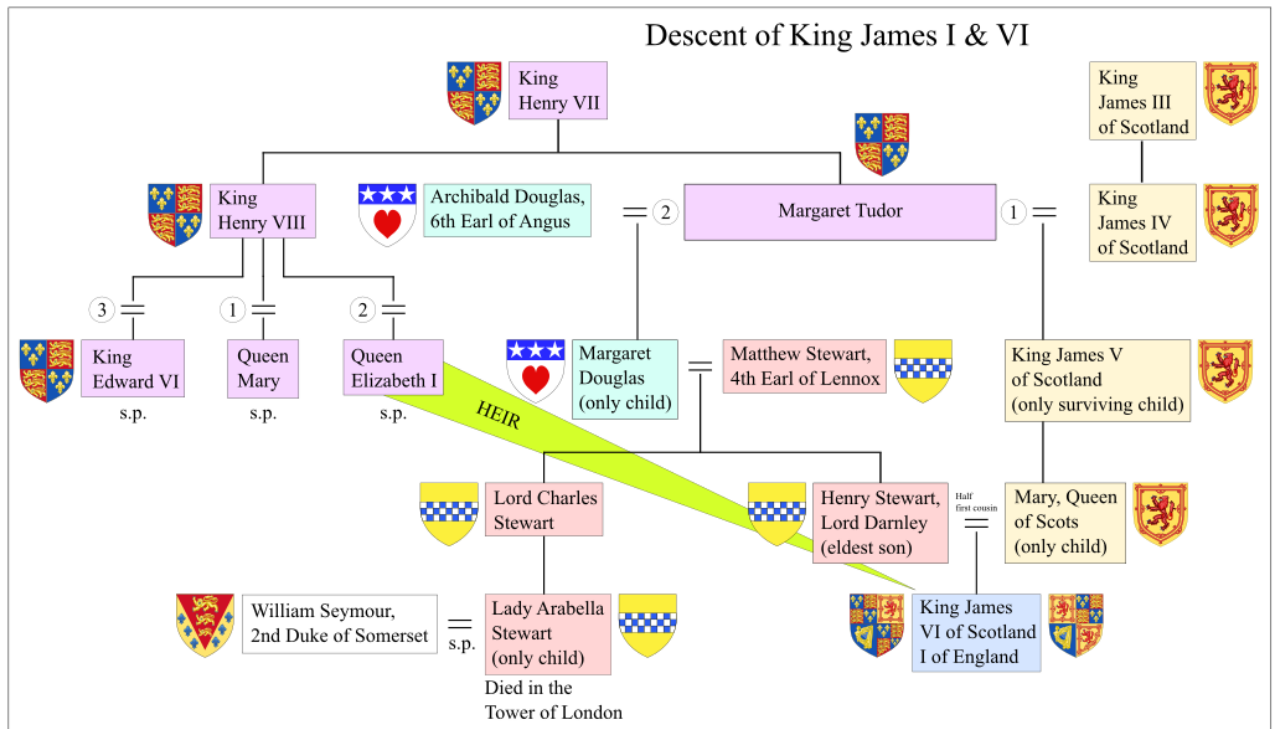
Descent of King James I & VI

King Henry VII

King James III of Scotland

King Henry VIII

Archibald Douglas, 6th Earl of Angus

2

Margaret Tudor

1

King James IV of Scotland

3

1

2

King Edward VI

s.p.

Queen Mary

s.p.

Queen Elizabeth I

s.p.

Margaret Douglas (only child)

Matthew Stewart, 4th Earl of Lennox

King James V of Scotland (only surviving child)

HEIR

Lord Charles Stewart

Henry Stewart, Lord Darnley (eldest son)

Half first cousin

Mary, Queen of Scots (only child)

William Seymour, 2nd Duke of Somerset

s.p.

Lady Arabella Stewart (only child)

Died in the Tower of London

King James VI of Scotland I of England